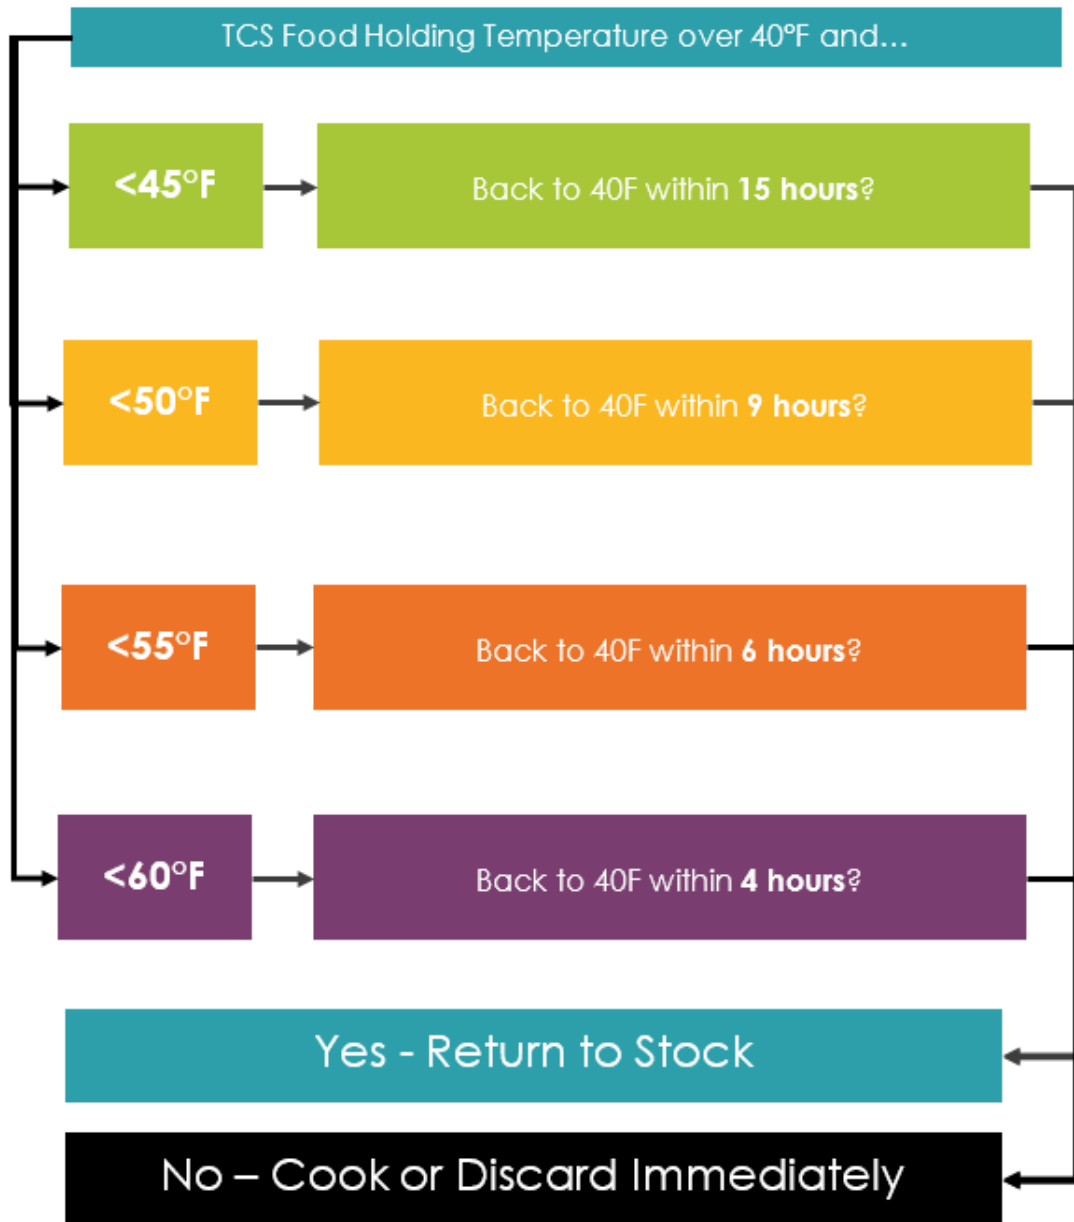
TCS Food Holding Temperature over 40°F and…

<45°F

Back to 40F within **15 hours**?

<50°F

Back to 40F within **9 hours**?

<55°F

Back to 40F within **6 hours**?

<60°F

Back to 40F within **4 hours**?

Yes - Return to Stock

No – Cook or Discard Immediately